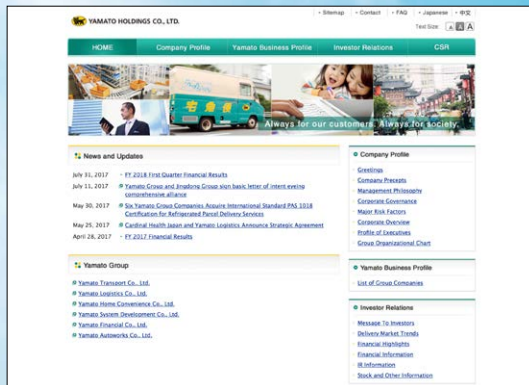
YAMATO HOLDINGS CO., LTD.

Sitemap · Contact · FAQ · Japanese · 中文

Text Size A A A

HOME | Company Profile | Yamato Business Profile | Investor Relations | CSR

宅急便

Always for our customers. Always for society.

News and Updates

July 31, 2017 · FY 2018 First Quarter Financial Results

July 11, 2017 · Yamato Group and Jingdong Group sign basic letter of intent eyeing comprehensive alliance

May 30, 2017 · Six Yamato Group Companies Acquire International Standard PAS 1018 Certification for Refrigerated Parcel Delivery Services

May 25, 2017 · Cardinal Health Japan and Yamato Logistics Announce Strategic Agreement

April 28, 2017 · FY 2017 Financial Results

Yamato Group

Yamato Transport Co., Ltd.
Yamato Logistics Co., Ltd.
Yamato Home Convenience Co., Ltd.
Yamato System Development Co., Ltd.
Yamato Financial Co., Ltd.
Yamato Autoworks Co., Ltd.

Company Profile

Greetings
Company Precepts
Management Philosophy
Corporate Governance
Major Risk Factors
Corporate Overview
Profile of Executives
Group Organizational Chart

Yamato Business Profile

List of Group Companies

Investor Relations

Message To Investors
Delivery Market Trends
Financial Highlights
Financial Information
IR Information
Stock and Other Information